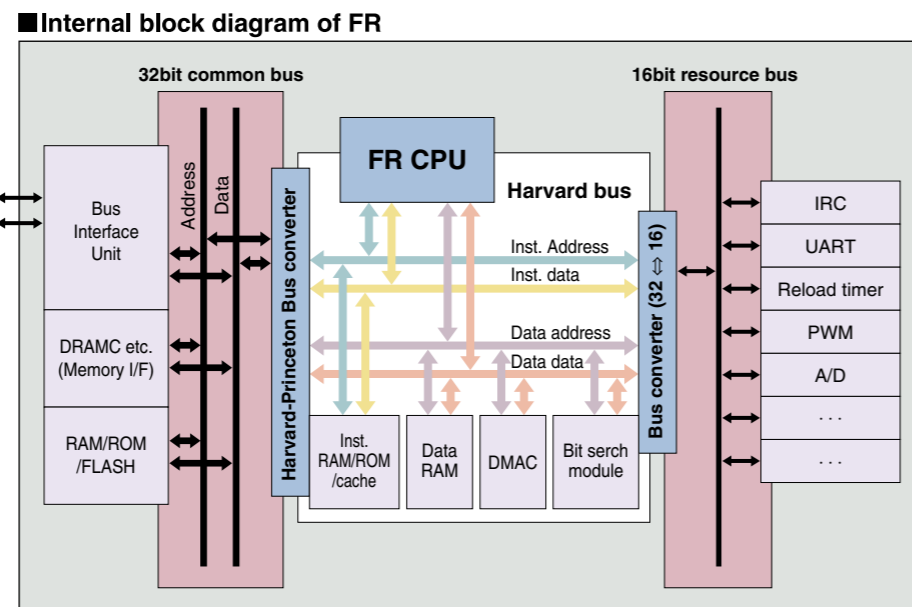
■Internal block diagram of FR

32bit common bus

16bit resource bus

Bus Interface Unit

Address

Data

DRAMC etc. (Memory I/F)

RAM/ROM /FLASH

Harvard-Princeton Bus converter

FR CPU

Harvard bus

Inst. Address

Inst. data

Data address

Data data

Inst. RAM/ROM /cache

Data RAM

DMAC

Bit serch module

Bus converter (32 ⇔ 16)

IRC

UART

Reload timer

PWM

A/D

. . .

. . .